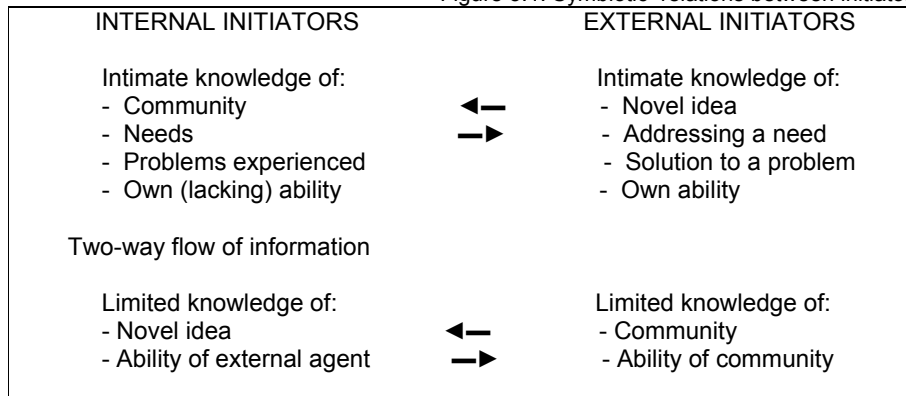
Figure 3.1: Symbiotic relations between initiato

INTERNAL INITIATORS

Intimate knowledge of:
- Community
- Needs
- Problems experienced
- Own (lacking) ability

EXTERNAL INITIATORS

Intimate knowledge of:
- Novel idea
- Addressing a need
- Solution to a problem
- Own ability

Two-way flow of information

Limited knowledge of:
- Novel idea
- Ability of external agent

Limited knowledge of:
- Community
- Ability of community